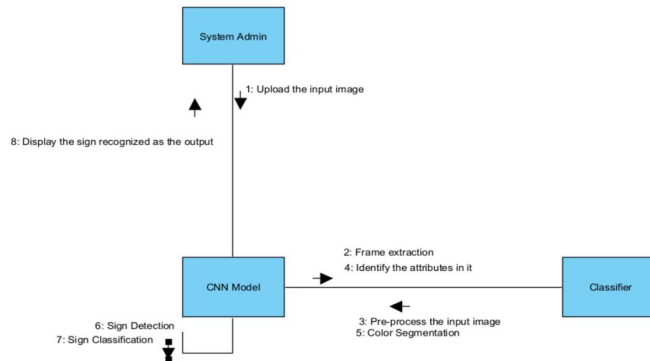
System Admin

1: Upload the input image

8: Display the sign recognized as the output

2: Frame extraction
4: Identify the attributes in it

CNN Model

Classifier

3: Pre-process the input image
5: Color Segmentation

6: Sign Detection
7: Sign Classification